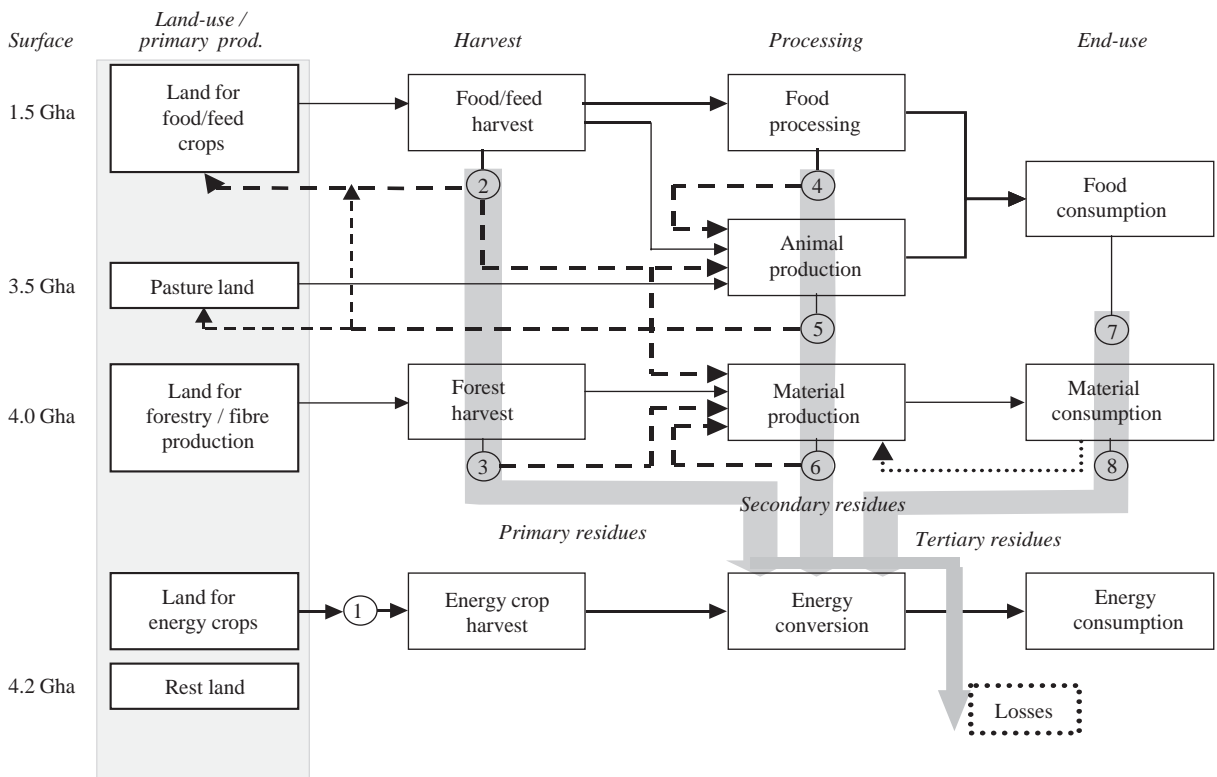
Surface

Land-use / primary prod.

Harvest

Processing

End-use

1.5 Gha

Land for food/feed crops

Food/feed harvest

Food processing

Food consumption

2

4

Animal production

3.5 Gha

Pasture land

5

7

4.0 Gha

Land for forestry / fibre production

Forest harvest

Material production

Material consumption

3

6

8

Secondary residues

Primary residues

Tertiary residues

Land for energy crops

1

Energy crop harvest

Energy conversion

Energy consumption

4.2 Gha

Rest land

Losses